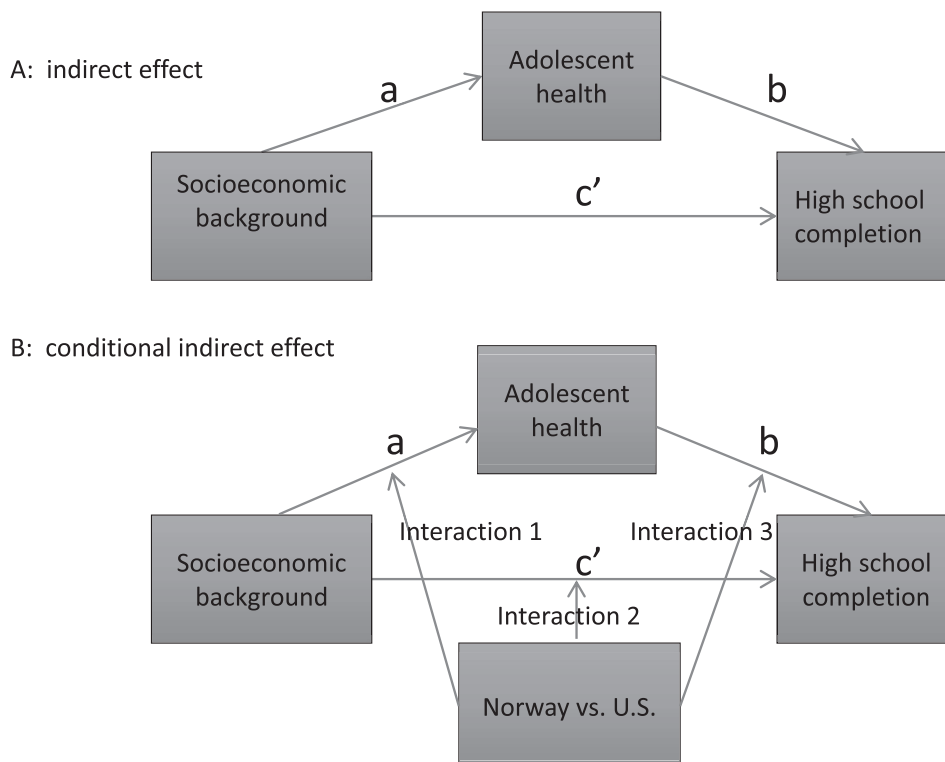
A: indirect effect

Adolescent health

a

b

Socioeconomic background

c’

High school completion

B: conditional indirect effect

Adolescent health

a

b

Interaction 1

Interaction 3

Socioeconomic background

c’

High school completion

Interaction 2

Norway vs. U.S.